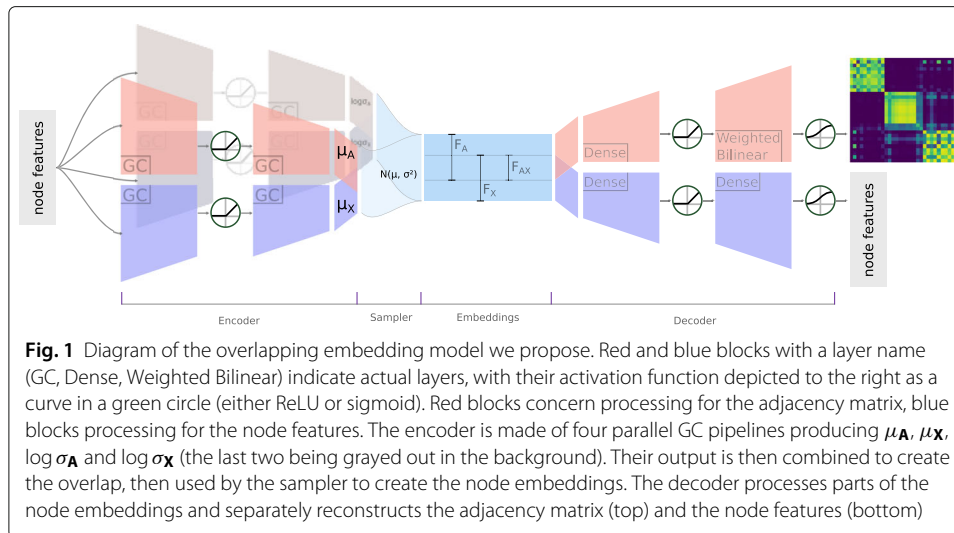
node features

GC

GC

GC

GC

GC

GC

$\log\sigma_A$

$\log\sigma_X$

$\mu_A$

$\mu_X$

N(μ, σ²)

$F_A$

$F_{AX}$

$F_X$

Dense

Weighted Bilinear

Dense

Dense

node features

Encoder

Sampler

Embeddings

Decoder

**Fig. 1** Diagram of the overlapping embedding model we propose. Red and blue blocks with a layer name (GC, Dense, Weighted Bilinear) indicate actual layers, with their activation function depicted to the right as a curve in a green circle (either ReLU or sigmoid). Red blocks concern processing for the adjacency matrix, blue blocks processing for the node features. The encoder is made of four parallel GC pipelines producing $\mu_{\mathbf{A}}$, $\mu_{\mathbf{X}}$, $\log\sigma_{\mathbf{A}}$ and $\log\sigma_{\mathbf{X}}$ (the last two being grayed out in the background). Their output is then combined to create the overlap, then used by the sampler to create the node embeddings. The decoder processes parts of the node embeddings and separately reconstructs the adjacency matrix (top) and the node features (bottom)